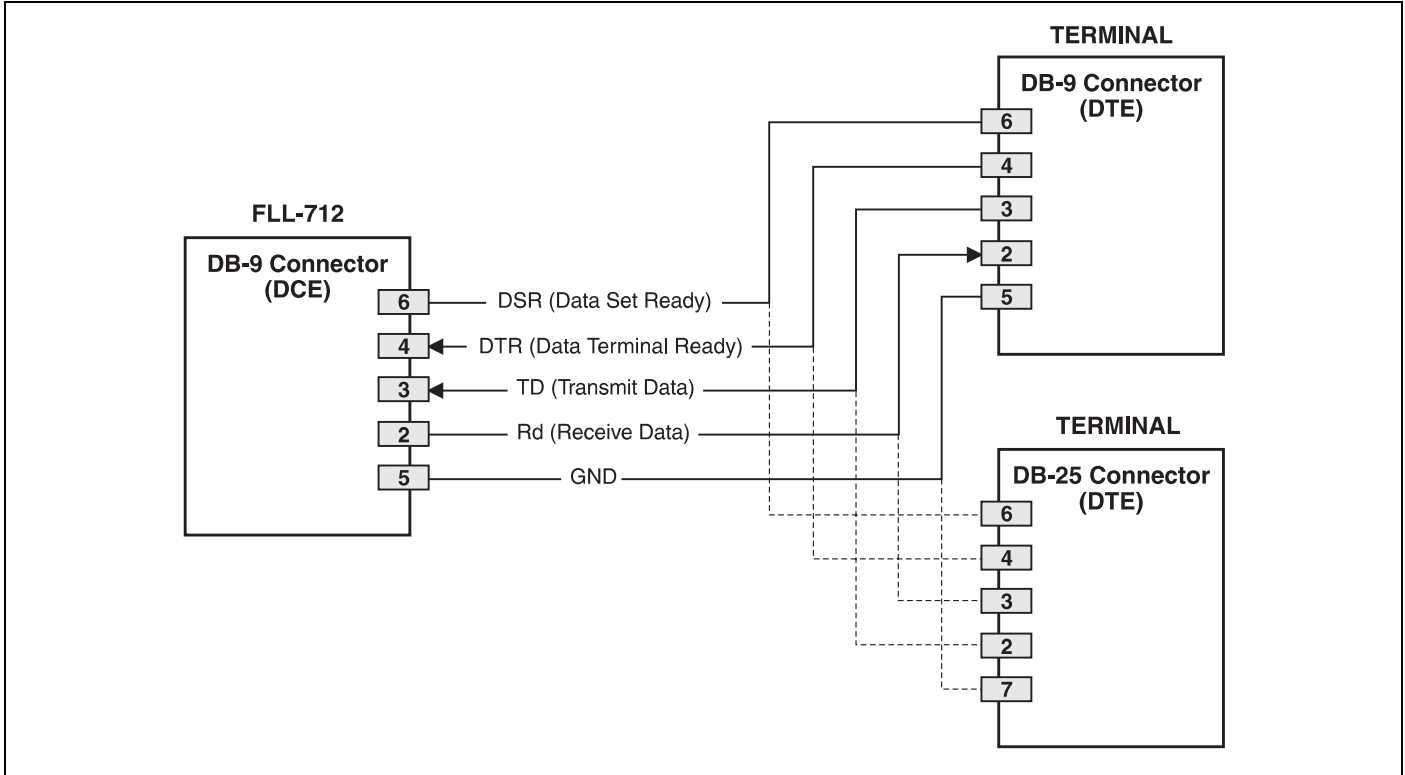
TERMINAL
DB-9 Connector (DTE)
6
4
3
2
5

FLL-712
DB-9 Connector (DCE)
6
4
3
2
5

DSR (Data Set Ready)
DTR (Data Terminal Ready)
TD (Transmit Data)
Rd (Receive Data)
GND

TERMINAL
DB-25 Connector (DTE)
6
4
3
2
7